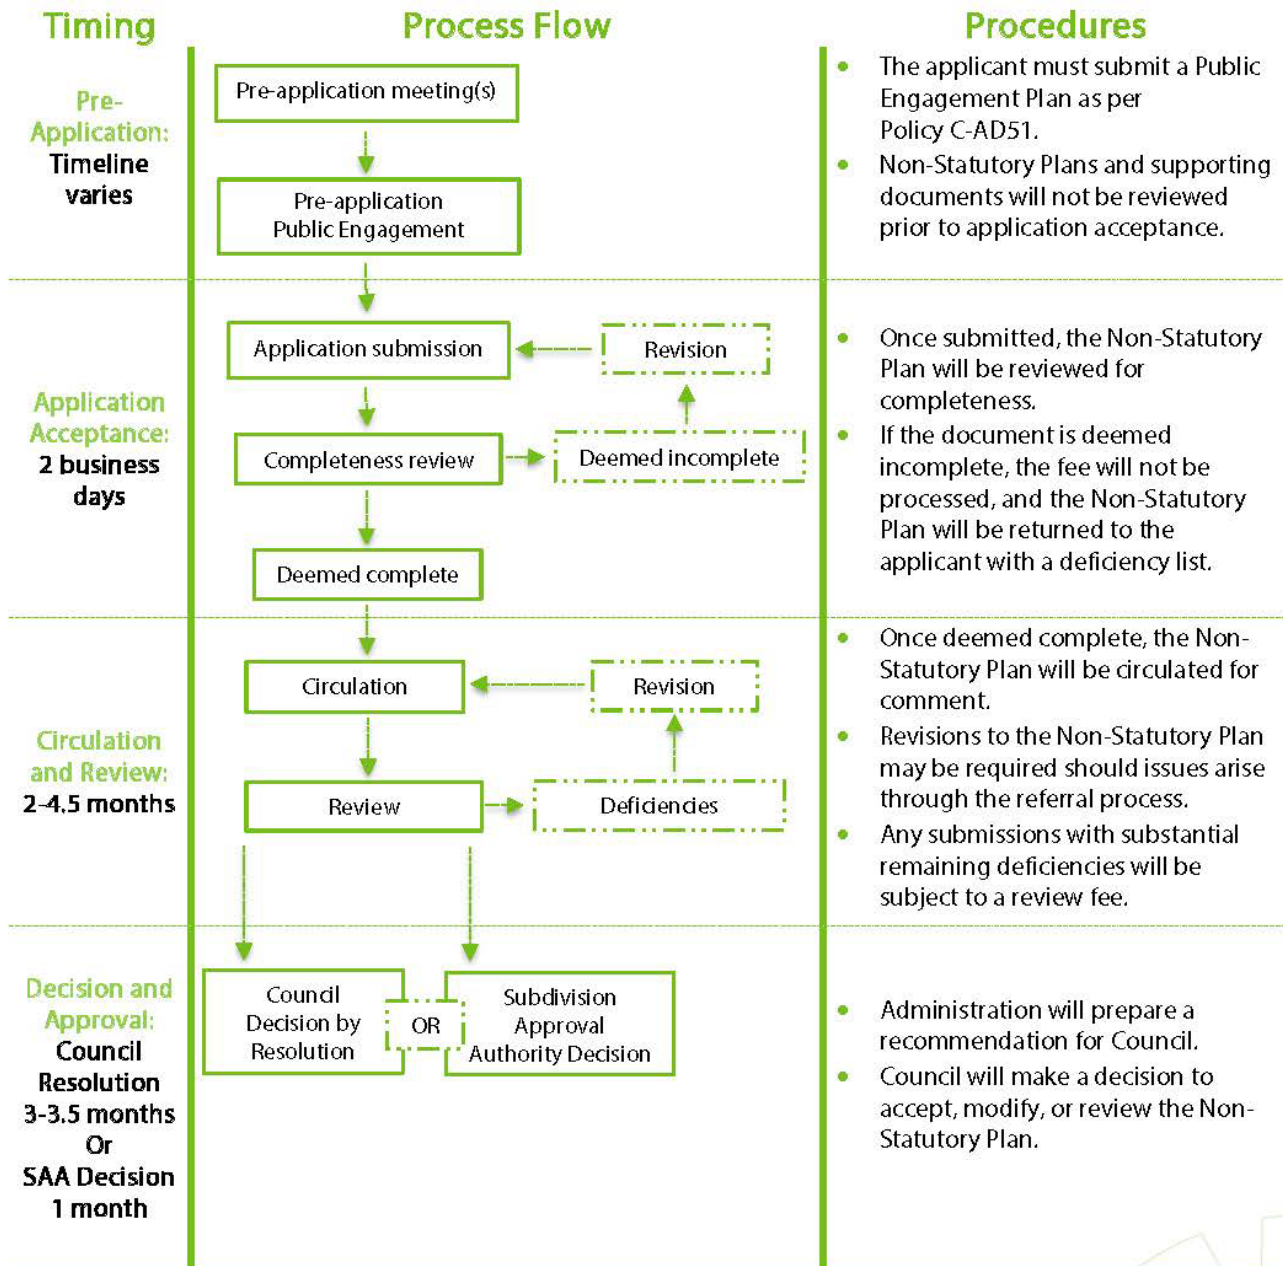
Timing

Process Flow

Procedures

Pre-Application: Timeline varies

Pre-application meeting(s)

Pre-application Public Engagement

- The applicant must submit a Public Engagement Plan as per Policy C-AD51.
- Non-Statutory Plans and supporting documents will not be reviewed prior to application acceptance.

Application Acceptance: 2 business days

Application submission

Revision

Completeness review

Deemed incomplete

Deemed complete

- Once submitted, the Non-Statutory Plan will be reviewed for completeness.
- If the document is deemed incomplete, the fee will not be processed, and the Non-Statutory Plan will be returned to the applicant with a deficiency list.

Circulation and Review: 2-4.5 months

Circulation

Revision

Review

Deficiencies

- Once deemed complete, the Non-Statutory Plan will be circulated for comment.
- Revisions to the Non-Statutory Plan may be required should issues arise through the referral process.
- Any submissions with substantial remaining deficiencies will be subject to a review fee.

Decision and Approval: Council Resolution 3-3.5 months Or SAA Decision 1 month

Council Decision by Resolution

OR

Subdivision Approval Authority Decision

- Administration will prepare a recommendation for Council.
- Council will make a decision to accept, modify, or review the Non-Statutory Plan.